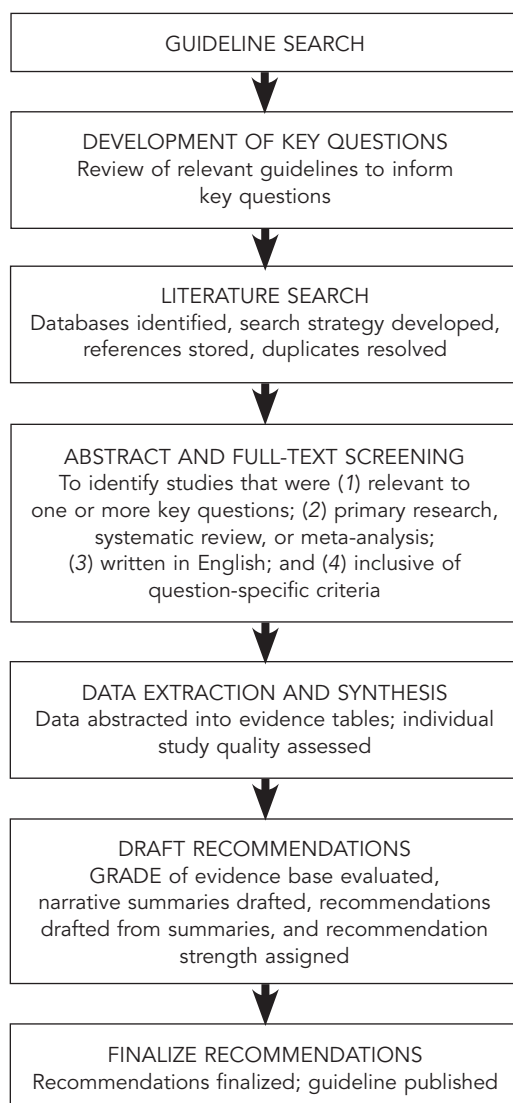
GUIDELINE SEARCH

DEVELOPMENT OF KEY QUESTIONS
Review of relevant guidelines to inform key questions

LITERATURE SEARCH
Databases identified, search strategy developed, references stored, duplicates resolved

ABSTRACT AND FULL-TEXT SCREENING
To identify studies that were (1) relevant to one or more key questions; (2) primary research, systematic review, or meta-analysis; (3) written in English; and (4) inclusive of question-specific criteria

DATA EXTRACTION AND SYNTHESIS
Data abstracted into evidence tables; individual study quality assessed

DRAFT RECOMMENDATIONS
GRADE of evidence base evaluated, narrative summaries drafted, recommendations drafted from summaries, and recommendation strength assigned

FINALIZE RECOMMENDATIONS
Recommendations finalized; guideline published